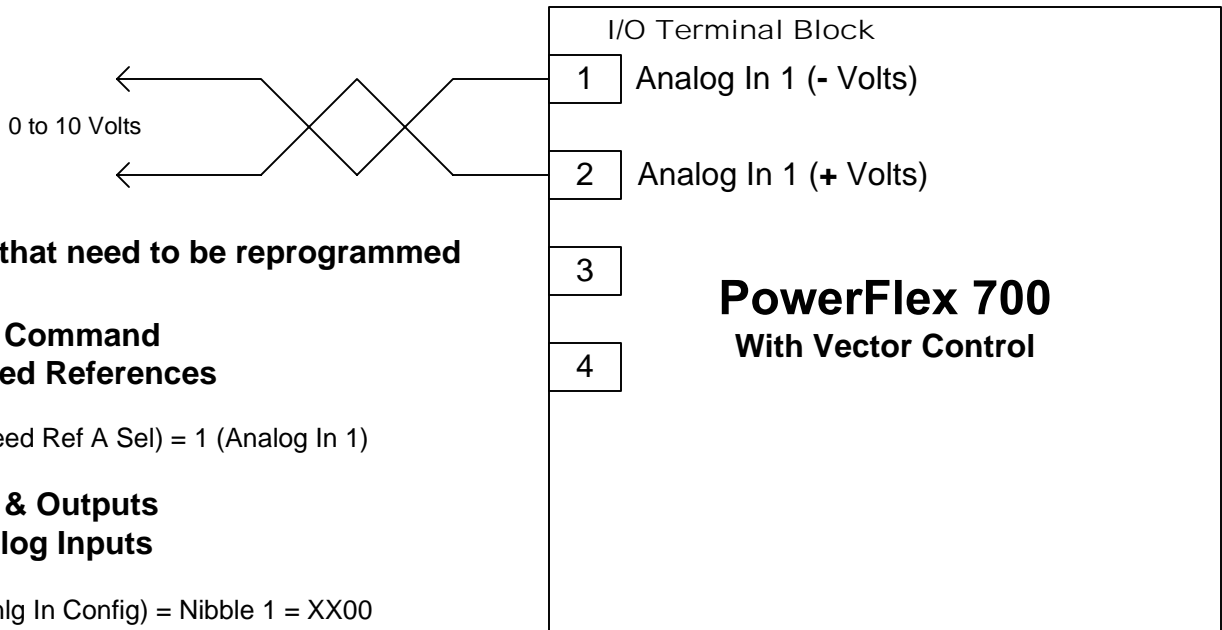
I/O Terminal Block

0 to 10 Volts

1 Analog In 1 (- Volts)

2 Analog In 1 (+ Volts)

3

4

PowerFlex 700
With Vector Control

that need to be reprogrammed

Command
ed References

eed Ref A Sel) = 1 (Analog In 1)

& Outputs
log Inputs

nlg In Config) = Nibble 1 = XX00